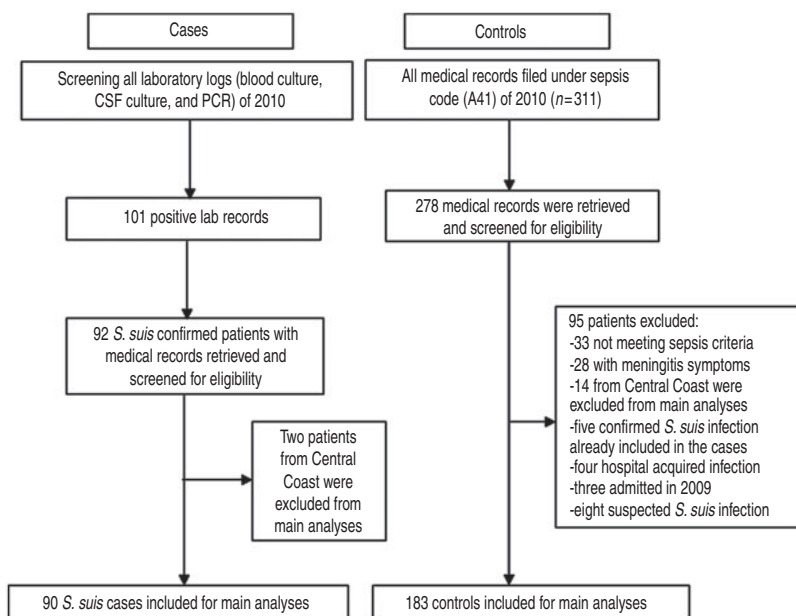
Cases

Controls

Screening all laboratory logs (blood culture, CSF culture, and PCR) of 2010

All medical records filed under sepsis code (A41) of 2010 ($n=311$)

101 positive lab records

278 medical records were retrieved and screened for eligibility

92 S. suis confirmed patients with medical records retrieved and screened for eligibility

95 patients excluded:
-33 not meeting sepsis criteria
-28 with meningitis symptoms
-14 from Central Coast were excluded from main analyses
-five confirmed S. suis infection already included in the cases
-four hospital acquired infection
-three admitted in 2009
-eight suspected S. suis infection

Two patients from Central Coast were excluded from main analyses

90 S. suis cases included for main analyses

183 controls included for main analyses